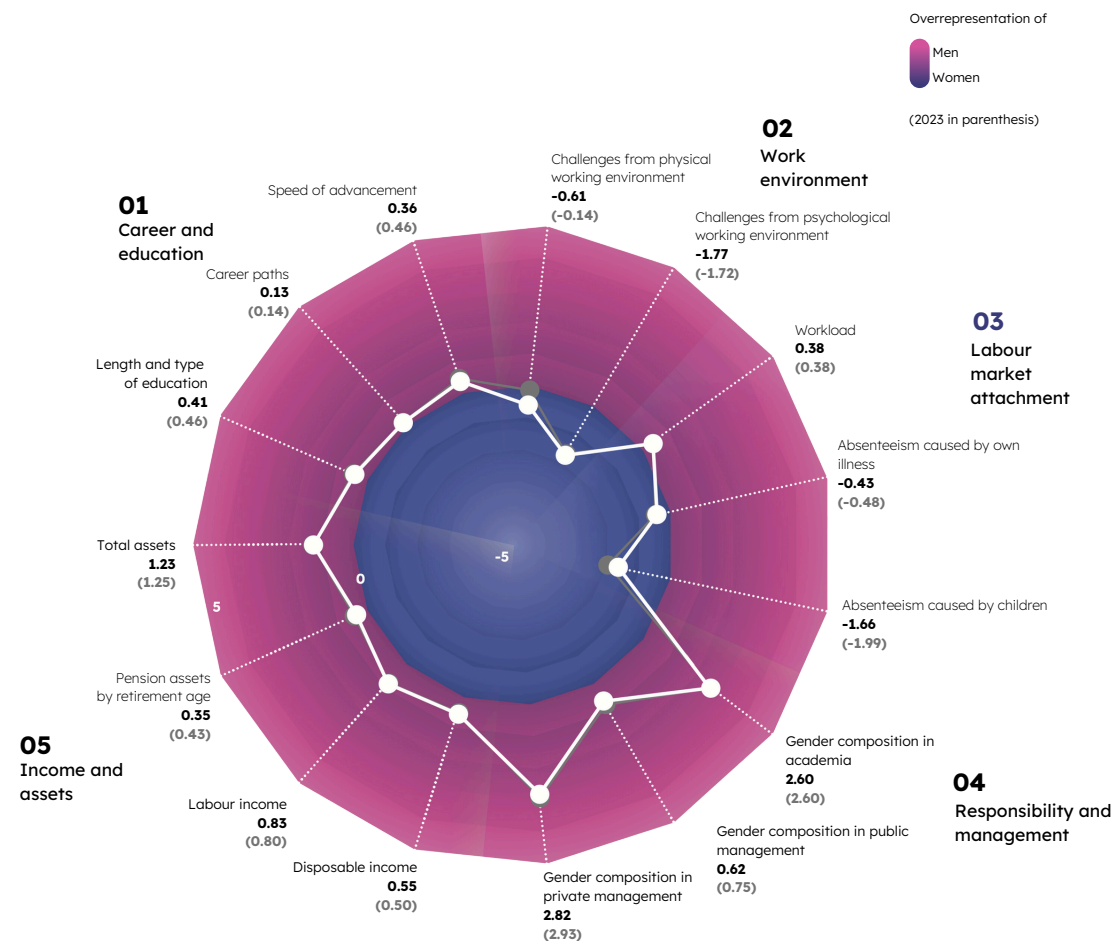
Overrepresentation of

Men

Women

(2023 in parenthesis)

01
Career and education

Speed of advancement
0.36
(0.46)

Career paths
0.13
(0.14)

Length and type of education
0.41
(0.46)

02
Work environment

Challenges from physical working environment
-0.61
(-0.14)

Challenges from psychological working environment
-1.77
(-1.72)

03
Labour market attachment

Workload
0.38
(0.38)

Absenteeism caused by own illness
-0.43
(-0.48)

Absenteeism caused by children
-1.66
(-1.99)

04
Responsibility and management

Gender composition in academia
2.60
(2.60)

Gender composition in public management
0.62
(0.75)

Gender composition in private management
2.82
(2.93)

05
Income and assets

Disposable income
0.55
(0.50)

Labour income
0.83
(0.80)

Pension assets by retirement age
0.35
(0.43)

Total assets
1.23
(1.25)

-5

0

5